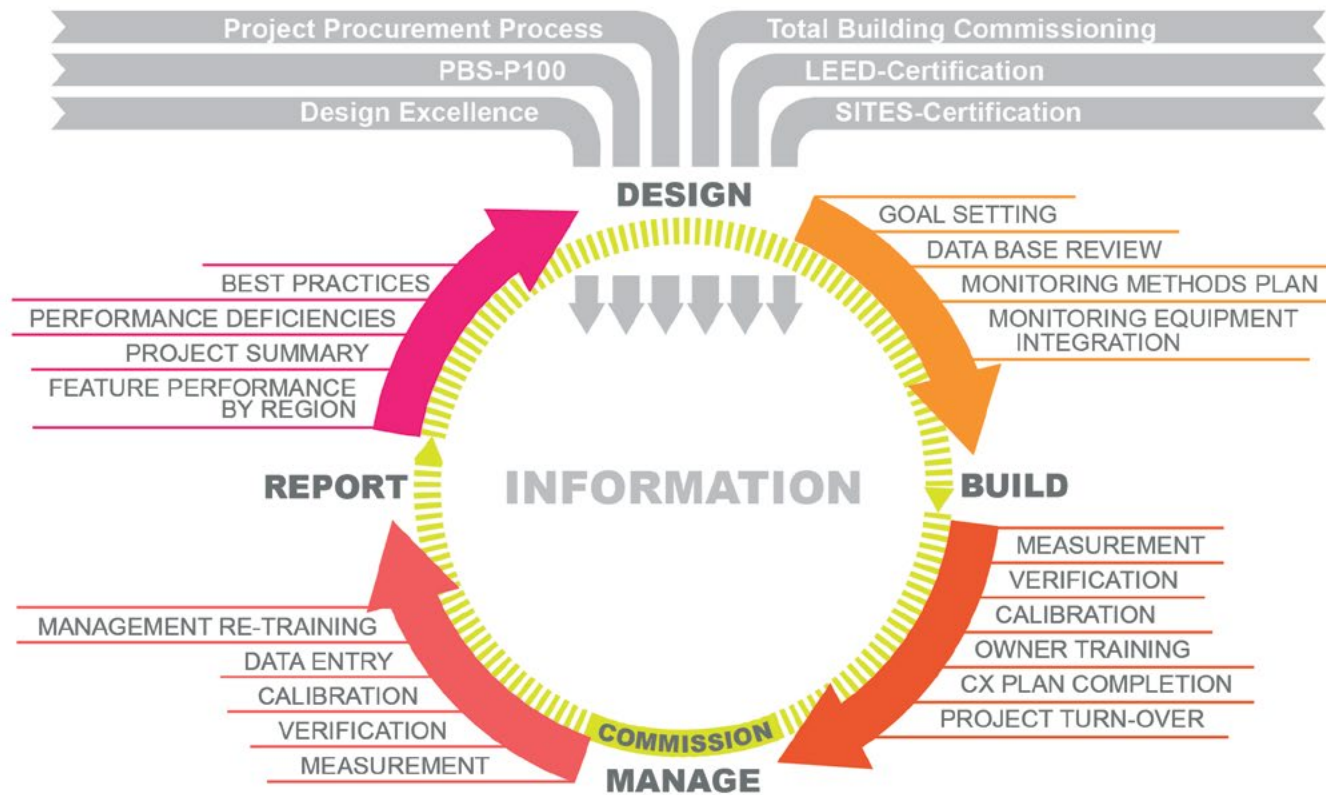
Project Procurement Process
PBS-P100
Design Excellence

Total Building Commissioning
LEED-Certification
SITES-Certification

DESIGN

GOAL SETTING
DATA BASE REVIEW
MONITORING METHODS PLAN
MONITORING EQUIPMENT INTEGRATION

BEST PRACTICES
PERFORMANCE DEFICIENCIES
PROJECT SUMMARY
FEATURE PERFORMANCE BY REGION

REPORT

INFORMATION

BUILD

MEASUREMENT
VERIFICATION
CALIBRATION
OWNER TRAINING
CX PLAN COMPLETION
PROJECT TURN-OVER

MANAGEMENT RE-TRAINING
DATA ENTRY
CALIBRATION
VERIFICATION
MEASUREMENT

COMMISSION

MANAGE